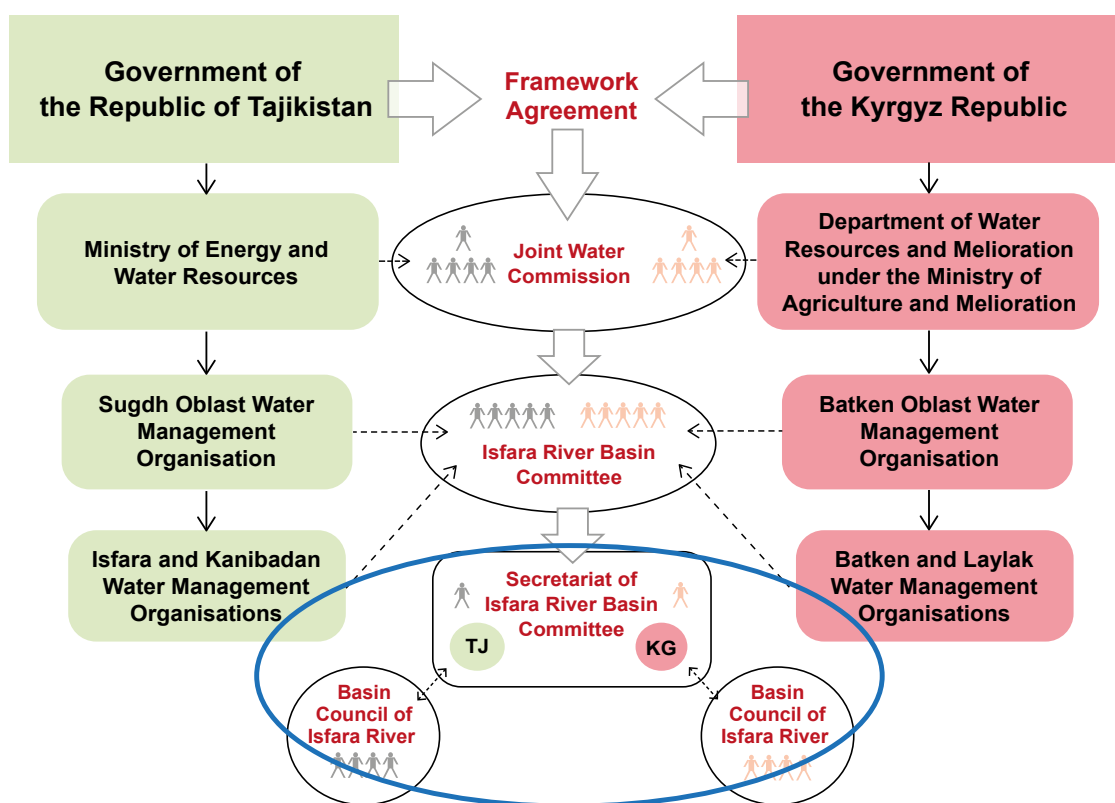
Government of the Republic of Tajikistan

Framework Agreement

Government of the Kyrgyz Republic

Ministry of Energy and Water Resources

Joint Water Commission

Department of Water Resources and Melioration under the Ministry of Agriculture and Melioration

Sugdh Oblast Water Management Organisation

Isfara River Basin Committee

Batken Oblast Water Management Organisation

Isfara and Kanibadan Water Management Organisations

Secretariat of Isfara River Basin Committee

TJ

KG

Batken and Laylak Water Management Organisations

Basin Council of Isfara River

Basin Council of Isfara River